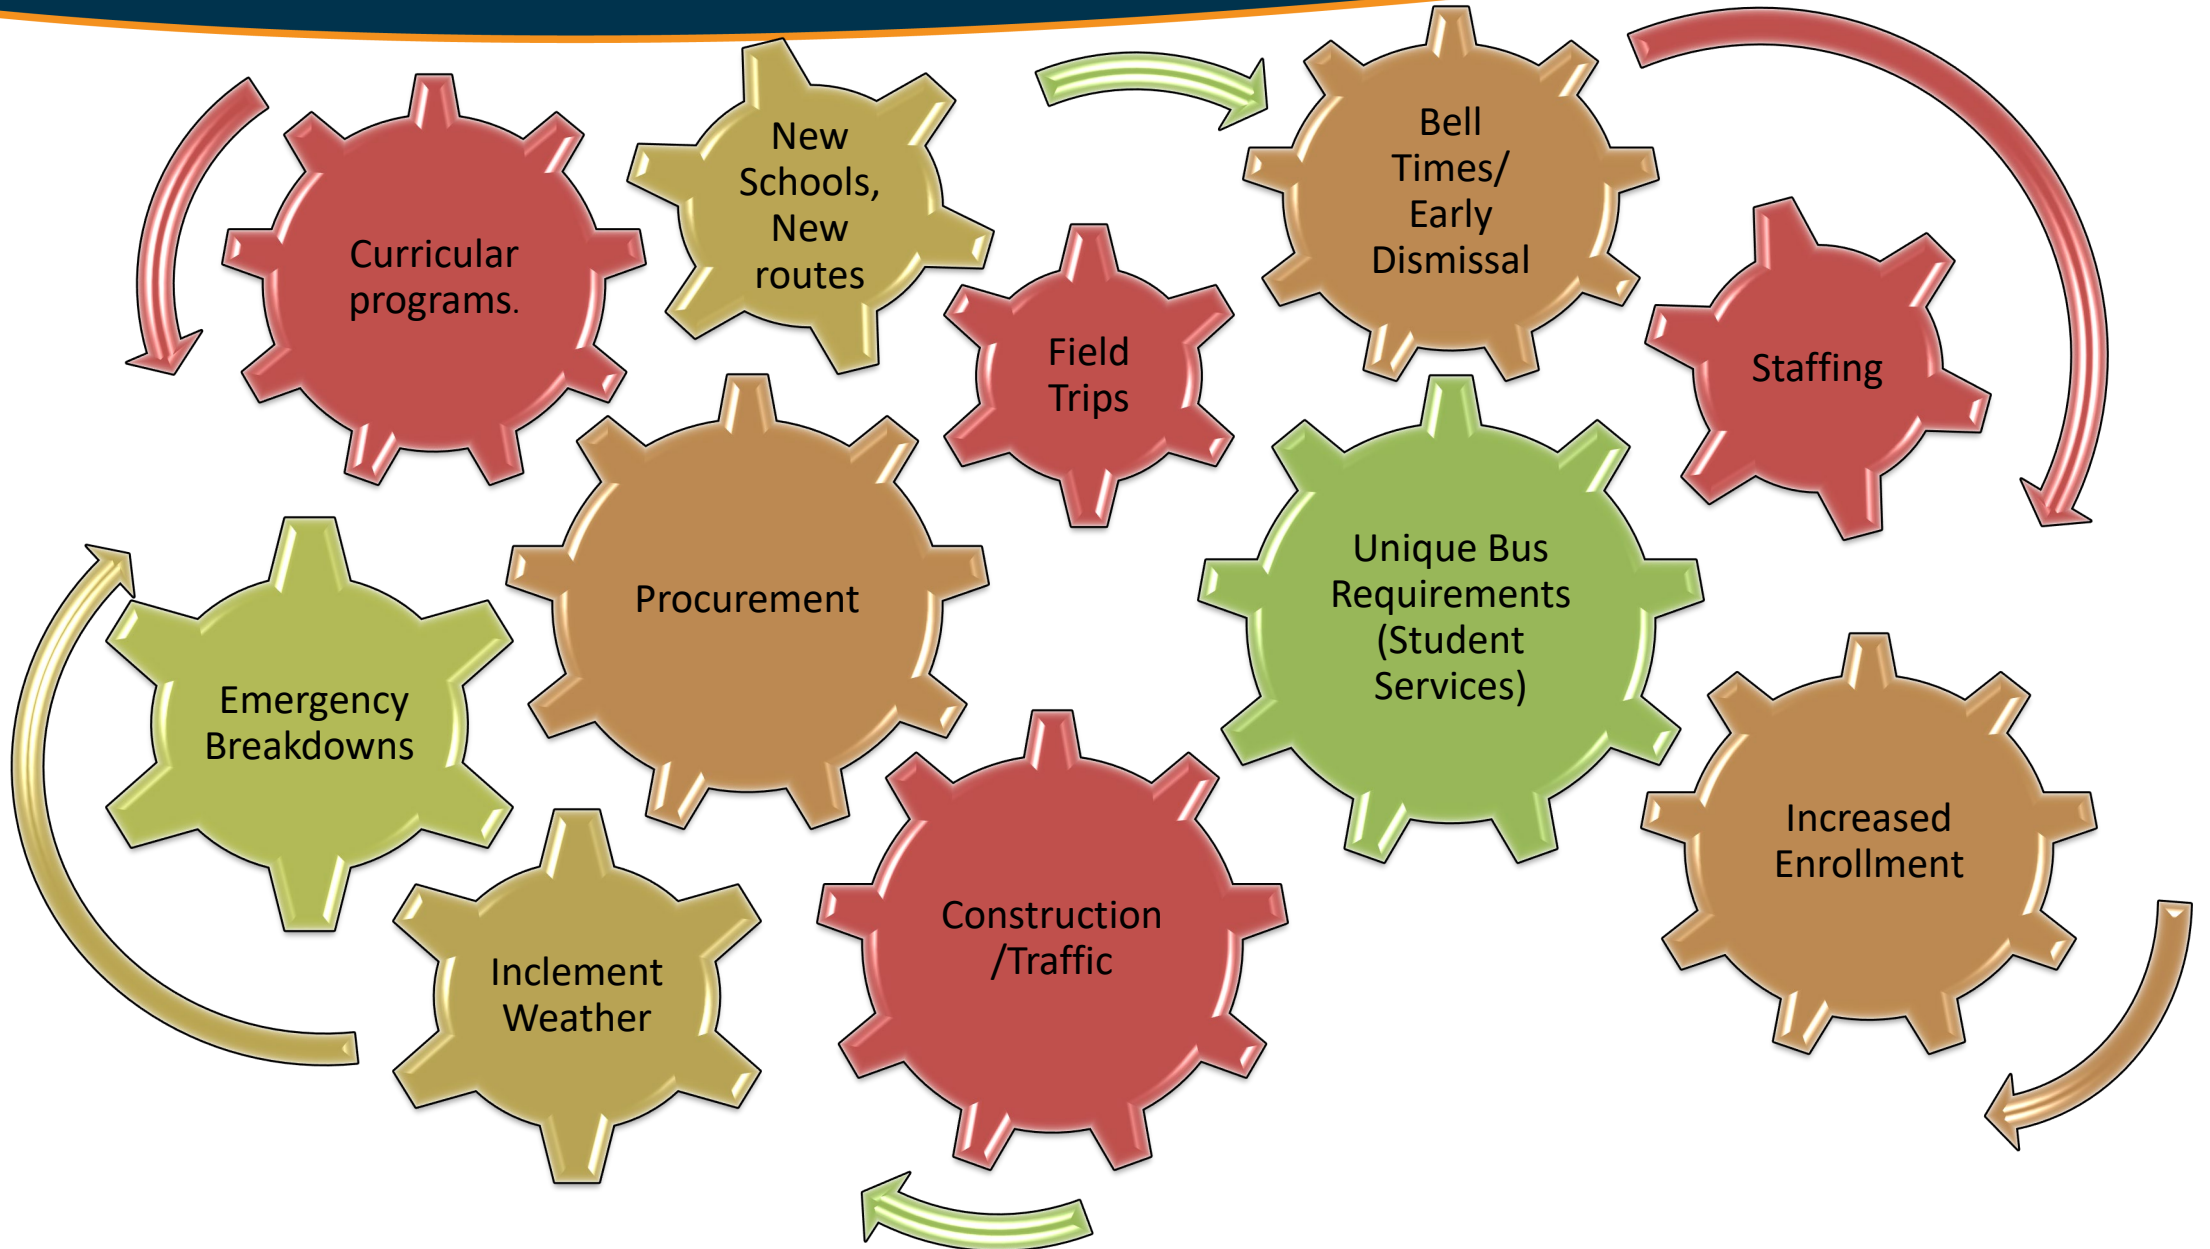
Curricular programs.

New Schools, New routes

Field Trips

Bell Times/ Early Dismissal

Staffing

Procurement

Unique Bus Requirements (Student Services)

Emergency Breakdowns

Increased Enrollment

Inclement Weather

Construction /Traffic